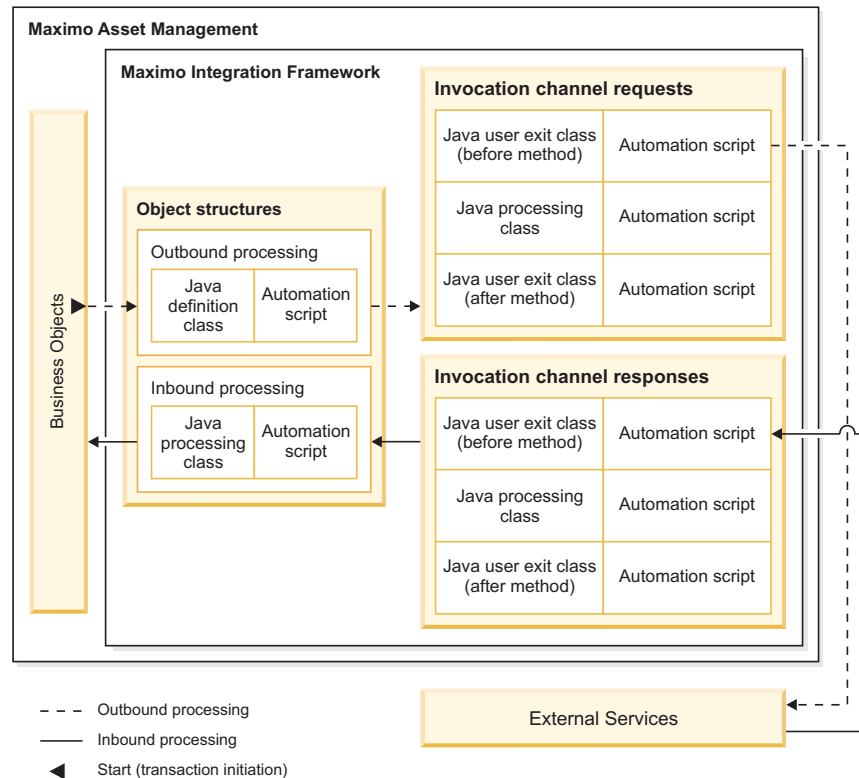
Maximo Asset Management

Maximo Integration Framework

Business Objects

Object structures

Outbound processing

| Java definition class | Automation script |
|---|---|

Inbound processing

| Java processing class | Automation script |
|---|---|

Invocation channel requests

| Java user exit class (before method) | Automation script |
|---|---|
| Java processing class | Automation script |
| Java user exit class (after method) | Automation script |

Invocation channel responses

| Java user exit class (before method) | Automation script |
|---|---|
| Java processing class | Automation script |
| Java user exit class (after method) | Automation script |

External Services

Outbound processing
Inbound processing
Start (transaction initiation)